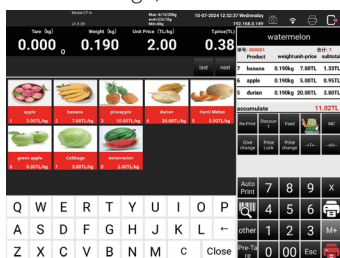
Model:CT-A
v3.3.58
Max 6/15/30kg
e=d=2/5/10g
Min:40g
10-07-2024 12:32:37 Wednesday
112.168.0.149

Tare (kg)
0.000
Weight (kg)
0.190
Unit Price (TL/kg)
2.00
Tprice(TL)
0.38

last
next

watermelon
Product
weight
unit-price
subtotal
7 banana 0.190kg 7.00TL 1.33TL
6 apple 0.190kg 5.00TL 0.95TL
5 durian 0.190kg 20.00TL 3.80TL
accumulate
11.02TL

apple
1 5.00TL/kg
banana
2 7.00TL/kg
pineapple
3 10.00TL/kg
durian
4 20.00TL/kg
Hami Melon
5 5.00TL/kg
green apple
6 5.00TL/kg
Cabbage
7 3.00TL/kg
watermelon
8 2.00TL/kg

Re-Price
Discount
Fixed
MC
Give change
Price Lock
Price change

Q W E R T Y U I O P
A S D F G H J K L
Z X C V B N M C Close

Auto Print
7 8 9 X
4 5 6
other 1 2 3 M+
Pre-Tare 0 00 Esc